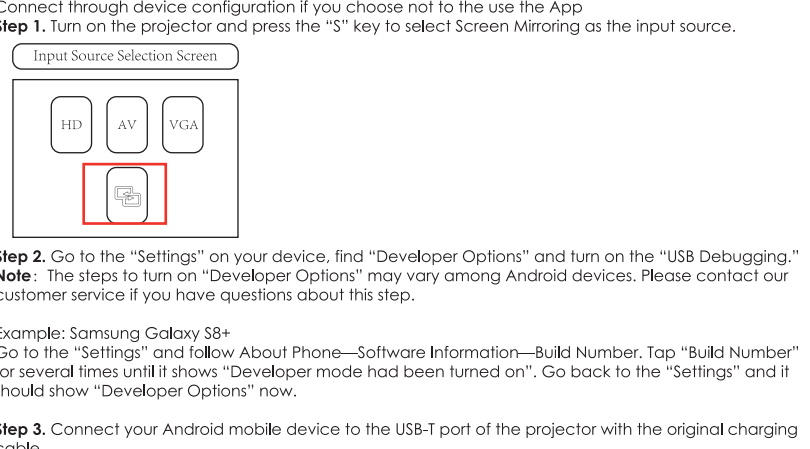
Connect through device configuration if you choose not to the use the App
Step 1. Turn on the projector and press the “S” key to select Screen Mirroring as the input source.

Input Source Selection Screen

HD AV VGA

Step 2. Go to the “Settings” on your device, find “Developer Options” and turn on the “USB Debugging.”
Note: The steps to turn on “Developer Options” may vary among Android devices. Please contact our customer service if you have questions about this step.

Example: Samsung Galaxy S8+
Go to the “Settings” and follow About Phone—Software Information—Build Number. Tap “Build Number” for several times until it shows “Developer mode had been turned on”. Go back to the “Settings” and it should show “Developer Options” now.

Step 3. Connect your Android mobile device to the USB-T port of the projector with the original charging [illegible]